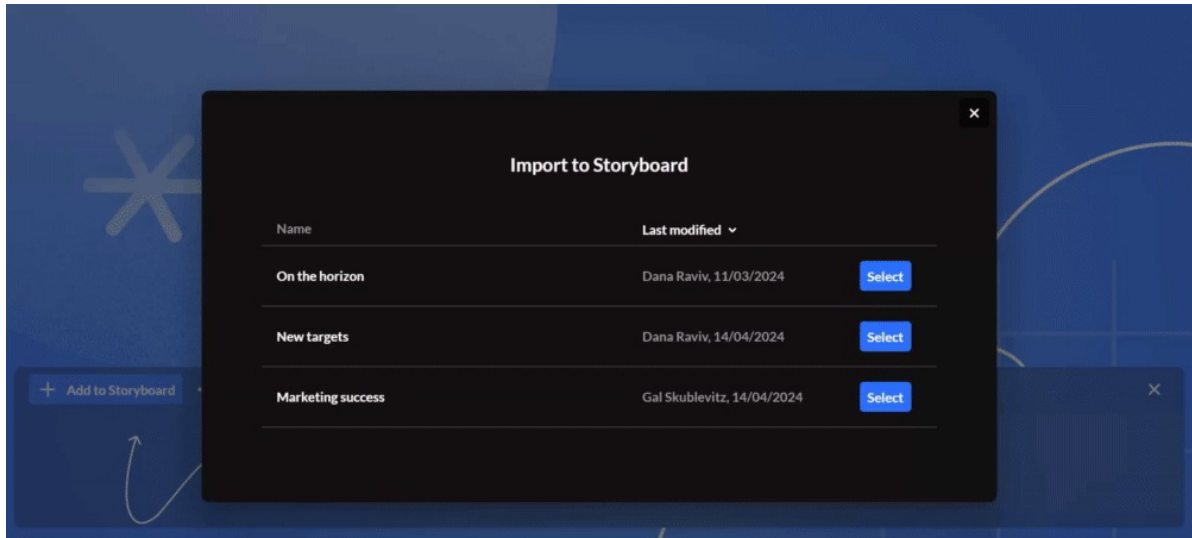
×

Import to Storyboard

| Name | Last modified ⌄ | |
|---|---|---|
| On the horizon | Dana Raviv, 11/03/2024 | Select |
| New targets | Dana Raviv, 14/04/2024 | Select |
| Marketing success | Gal Skublevitz, 14/04/2024 | Select |

+ Add to Storyboard

×